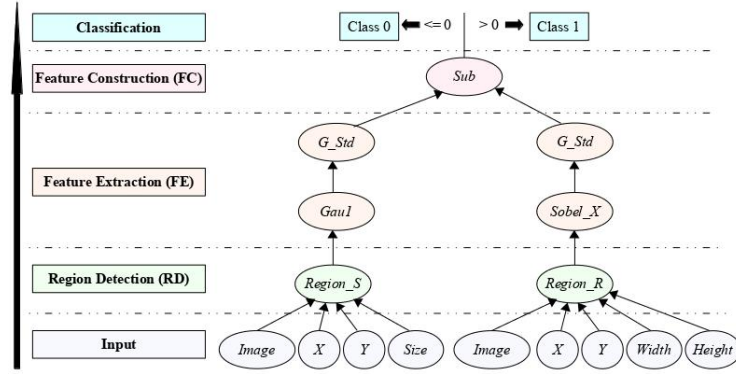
Classification

Class 0 <= 0 > 0 Class 1

Feature Construction (FC)

Sub

G_Std

G_Std

Feature Extraction (FE)

Gau1

Sobel_X

Region Detection (RD)

Region_S

Region_R

Input

Image X Y Size

Image X Y Width Height